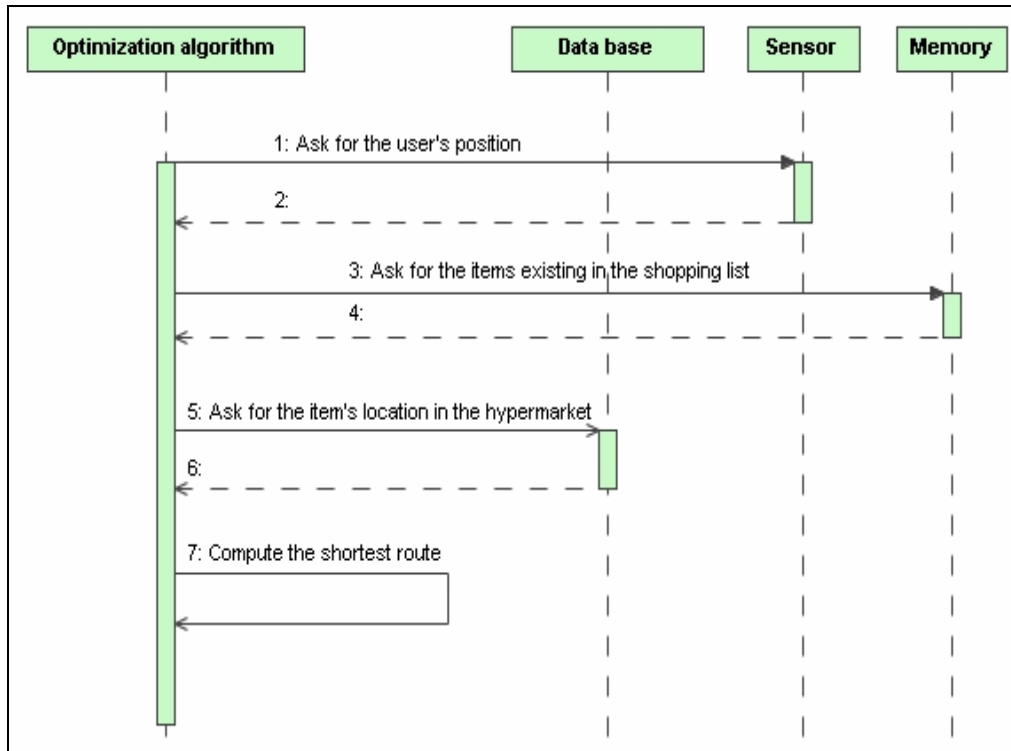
Optimization algorithm

Data base

Sensor

Memory

1: Ask for the user's position

2:

3: Ask for the items existing in the shopping list

4:

5: Ask for the item's location in the hypermarket

6:

7: Compute the shortest route